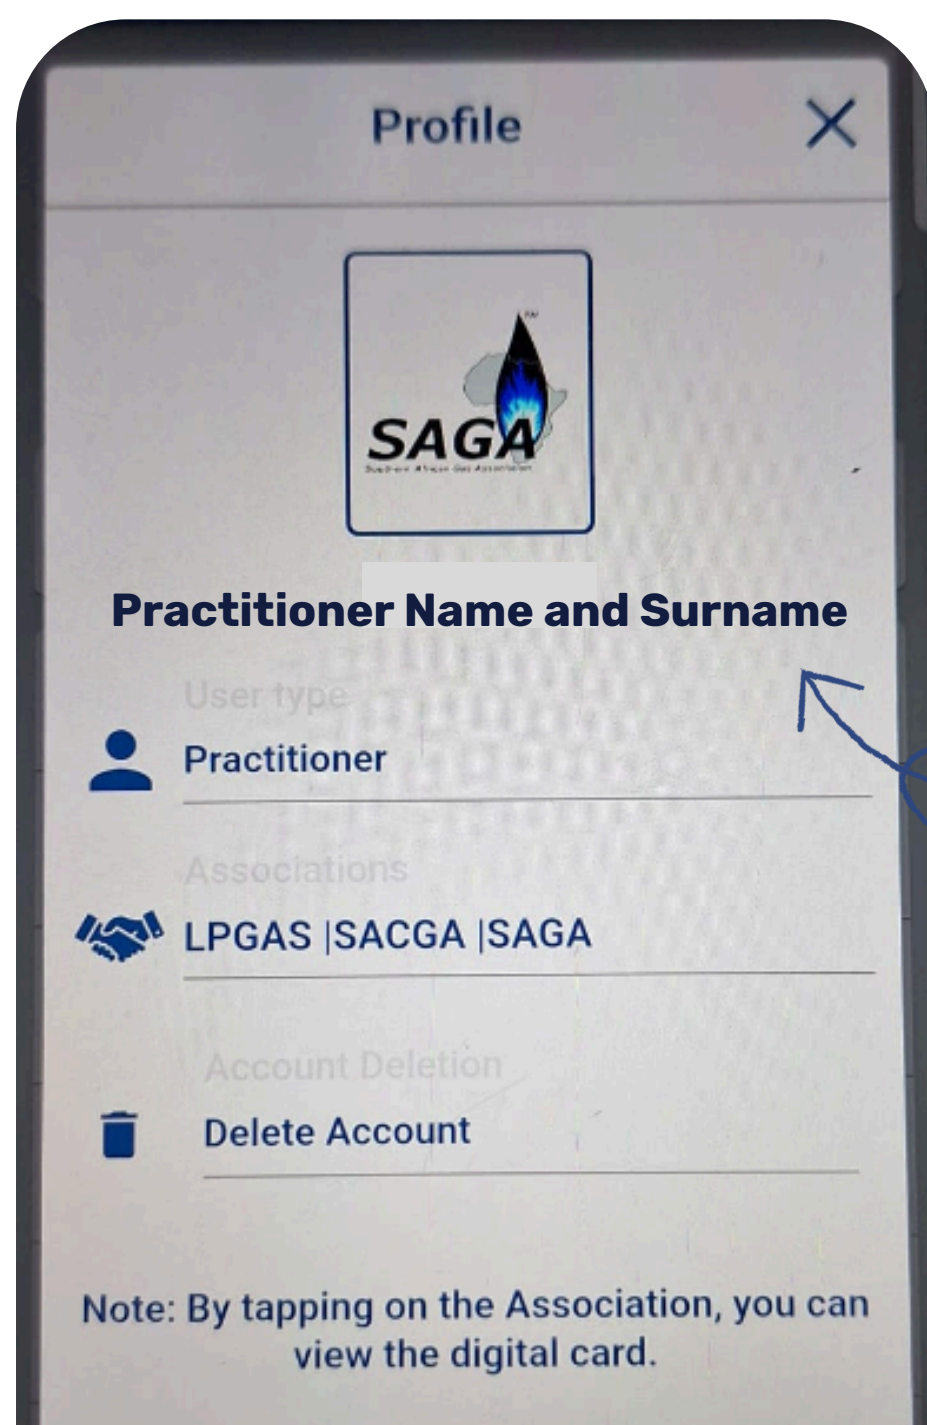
Profile

X

SAGA
Southern African Gas Association

Practitioner Name and Surname

User type

Practitioner

Associations

LPGAS |SACGA |SAGA

Account Deletion

Delete Account

Note: By tapping on the Association, you can view the digital card.